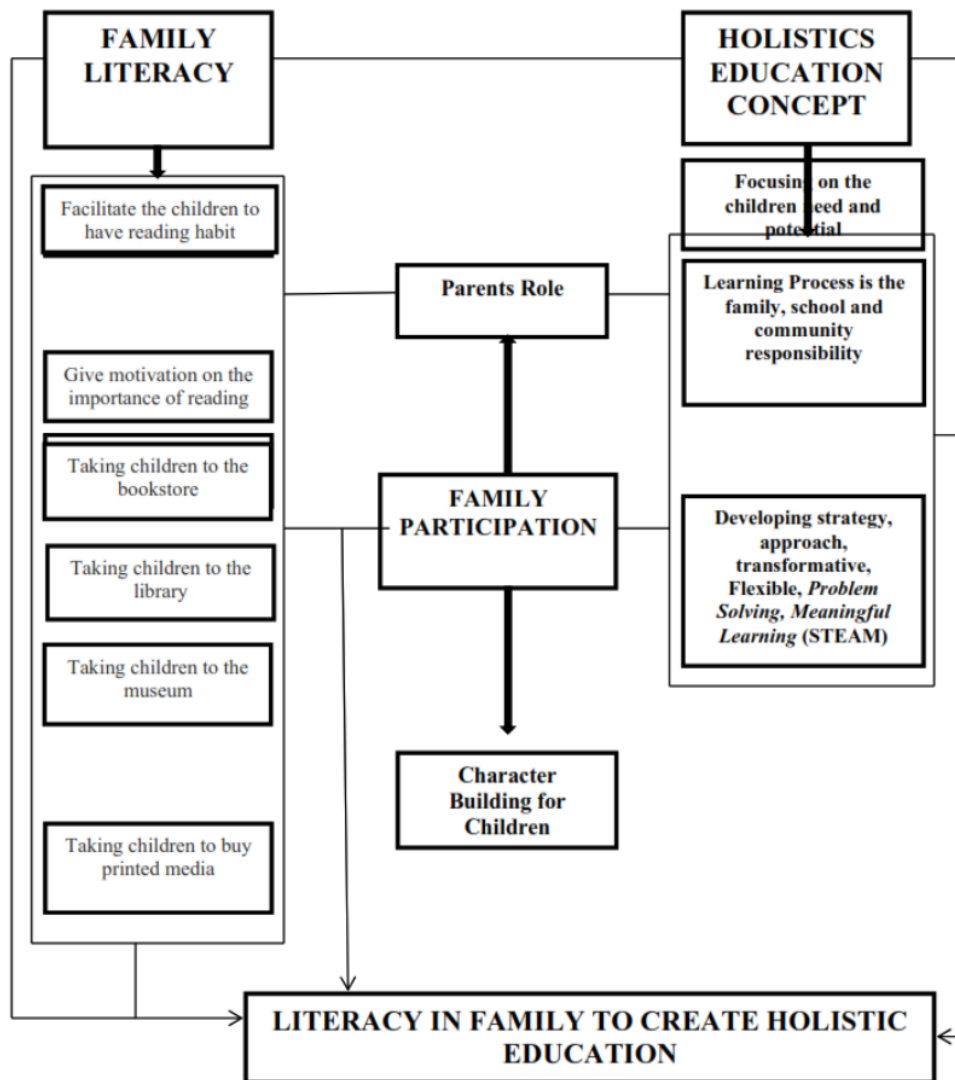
FAMILY LITERACY

HOLISTICS EDUCATION CONCEPT

Facilitate the children to have reading habit

Focusing on the children need and potential

Parents Role

Learning Process is the family, school and community responsibility

Give motivation on the importance of reading

Taking children to the bookstore

FAMILY PARTICIPATION

Developing strategy, approach, transformative, Flexible, *Problem Solving*, *Meaningful Learning* (STEAM)

Taking children to the library

Taking children to the museum

Character Building for Children

Taking children to buy printed media

LITERACY IN FAMILY TO CREATE HOLISTIC EDUCATION